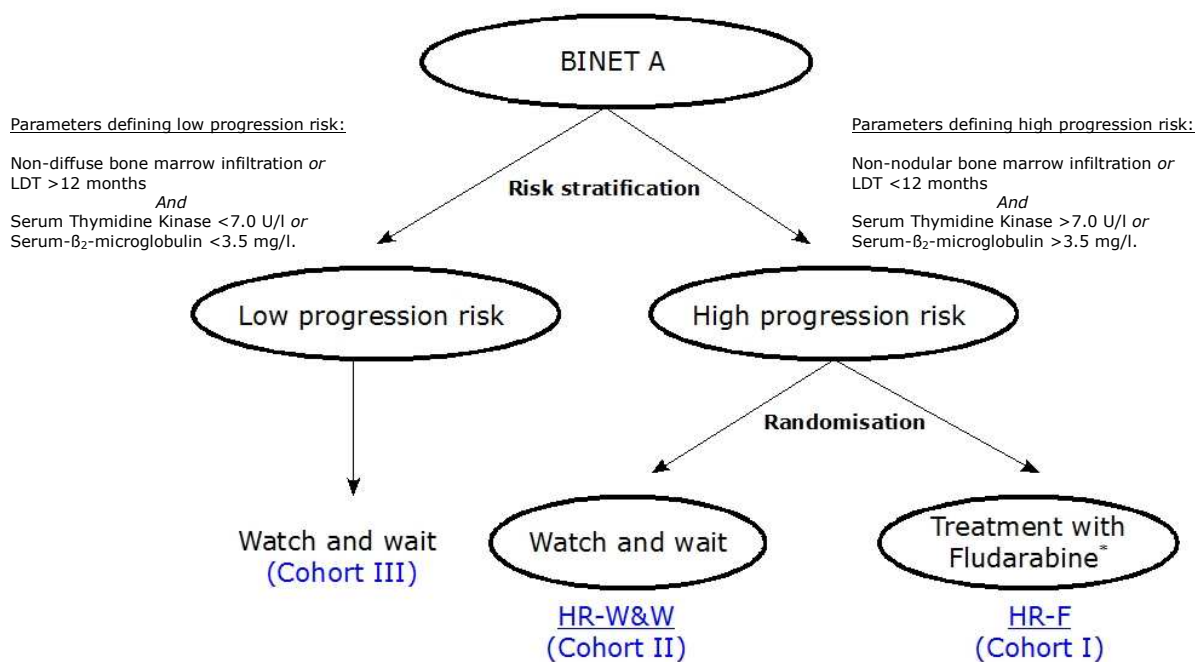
BINET A

Parameters defining low progression risk:

Non-diffuse bone marrow infiltration *or* LDT >12 months
*And*
Serum Thymidine Kinase <7.0 U/l *or* Serum-ß$_2$-microglobulin <3.5 mg/l.

Parameters defining high progression risk:

Non-nodular bone marrow infiltration *or* LDT <12 months
*And*
Serum Thymidine Kinase >7.0 U/l *or* Serum-ß$_2$-microglobulin >3.5 mg/l.

**Risk stratification**

Low progression risk

High progression risk

**Randomisation**

Watch and wait
(Cohort III)

Watch and wait

HR-W&W
(Cohort II)

Treatment with Fludarabine*

HR-F
(Cohort I)